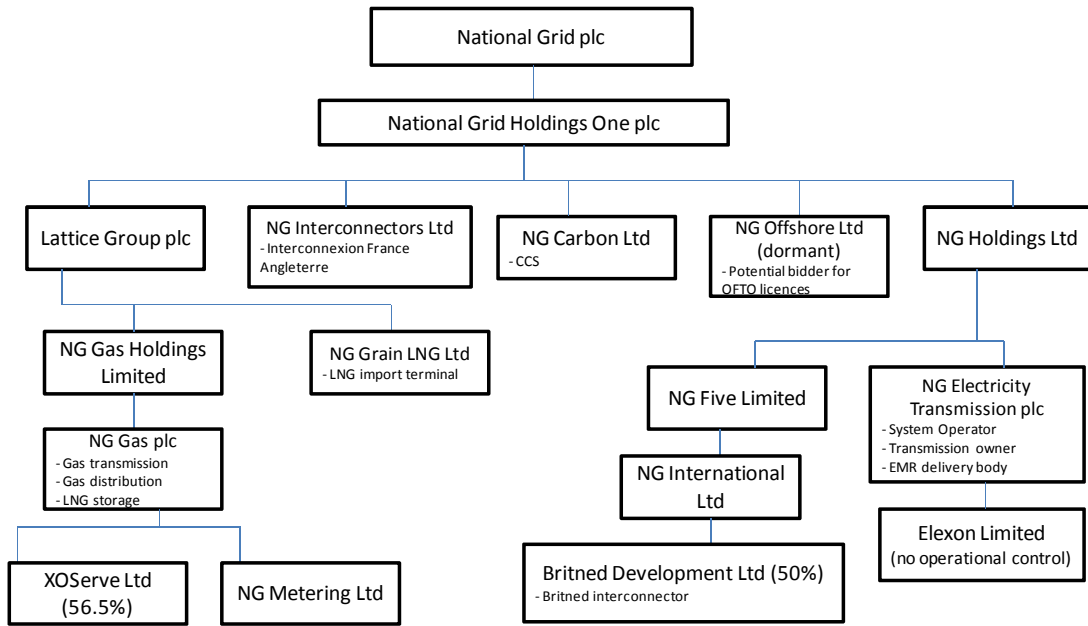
National Grid plc

National Grid Holdings One plc

Lattice Group plc

NG Interconnectors Ltd
- Interconnexion France Angleterre

NG Carbon Ltd
- CCS

NG Offshore Ltd (dormant)
- Potential bidder for OFTO licences

NG Holdings Ltd

NG Gas Holdings Limited

NG Grain LNG Ltd
- LNG import terminal

NG Gas plc
- Gas transmission
- Gas distribution
- LNG storage

XOServe Ltd (56.5%)

NG Metering Ltd

NG Five Limited

NG International Ltd

Britned Development Ltd (50%)
- Britned interconnector

NG Electricity Transmission plc
- System Operator
- Transmission owner
- EMR delivery body

Elexon Limited
(no operational control)